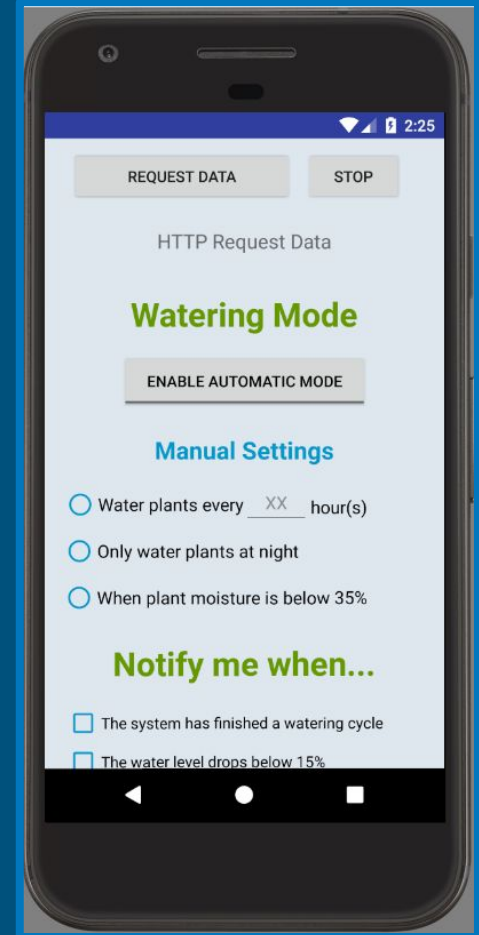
2:25

REQUEST DATA

STOP

HTTP Request Data

Watering Mode

ENABLE AUTOMATIC MODE

Manual Settings

Water plants every XX hour(s)

Only water plants at night

When plant moisture is below 35%

Notify me when...

The system has finished a watering cycle

The water level drops below 15%